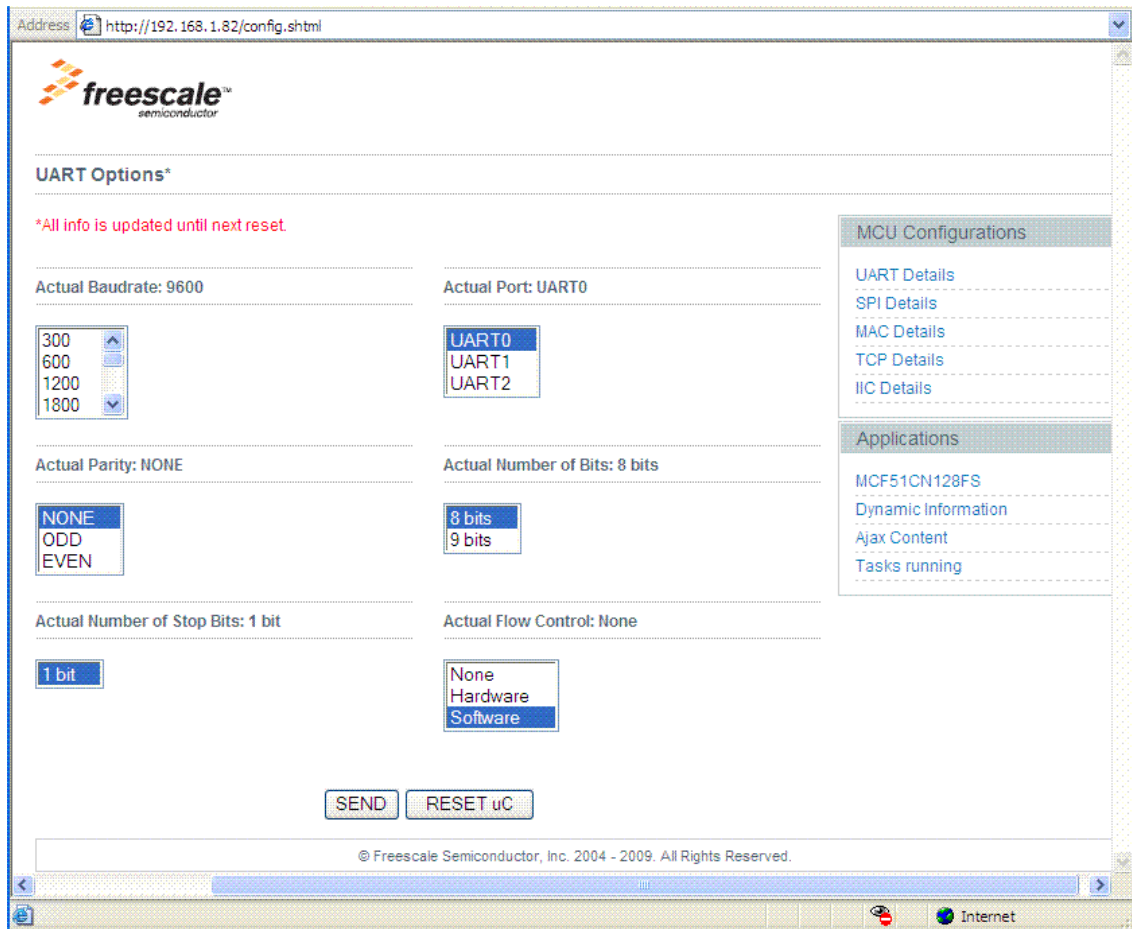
Address http://192.168.1.82/config.shtml

freescale semiconductor

UART Options*

*All info is updated until next reset.

Actual Baudrate: 9600

300
600
1200
1800

Actual Port: UART0

UART0
UART1
UART2

Actual Parity: NONE

NONE
ODD
EVEN

Actual Number of Bits: 8 bits

8 bits
9 bits

Actual Number of Stop Bits: 1 bit

1 bit

Actual Flow Control: None

None
Hardware
Software

SEND RESET uC

MCU Configurations

UART Details
SPI Details
MAC Details
TCP Details
IIC Details

Applications

MCF51CN128FS
Dynamic Information
Ajax Content
Tasks running

© Freescale Semiconductor, Inc. 2004 - 2009. All Rights Reserved.

Internet